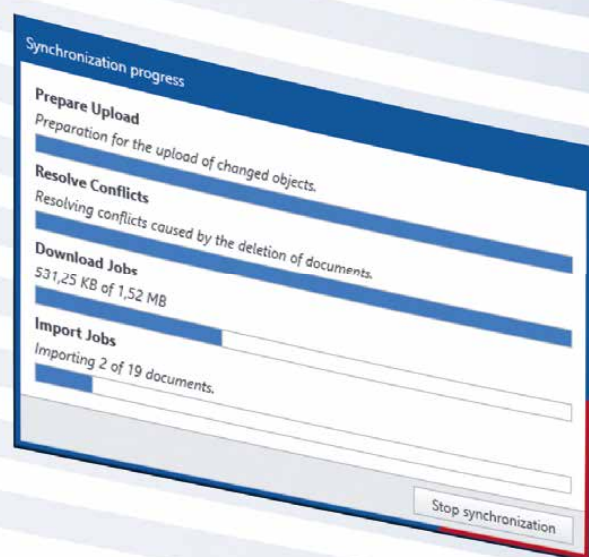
Synchronization progress

Prepare Upload
Preparation for the upload of changed objects.

Resolve Conflicts
Resolving conflicts caused by the deletion of documents.

Download Jobs
531,25 KB of 1,52 MB

Import Jobs
Importing 2 of 19 documents.

Stop synchronization